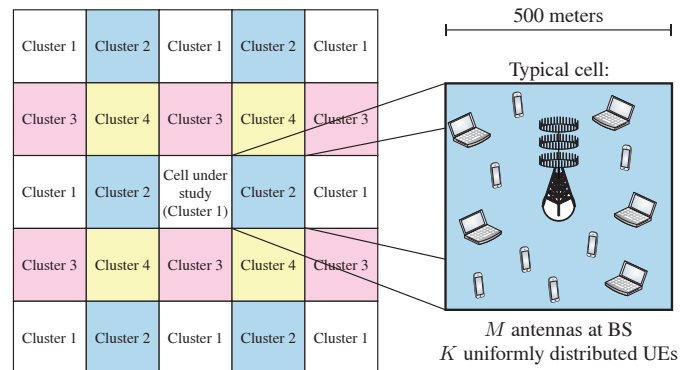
| Cluster 1 | Cluster 2 | Cluster 1 | Cluster 2 | Cluster 1 |
|---|---|---|---|---|
| Cluster 3 | Cluster 4 | Cluster 3 | Cluster 4 | Cluster 3 |
| Cluster 1 | Cluster 2 | Cell under study (Cluster 1) | Cluster 2 | Cluster 1 |
| Cluster 3 | Cluster 4 | Cluster 3 | Cluster 4 | Cluster 3 |
| Cluster 1 | Cluster 2 | Cluster 1 | Cluster 2 | Cluster 1 |

500 meters

Typical cell:

$M$ antennas at BS
$K$ uniformly distributed UEs